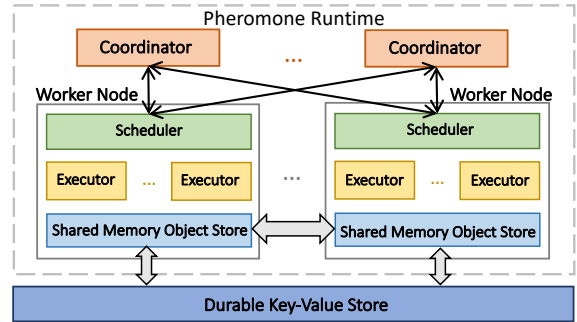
Pheromone Runtime

Coordinator ... Coordinator

Worker Node

Scheduler

Executor ... Executor

Shared Memory Object Store

...

Worker Node

Scheduler

Executor ... Executor

Shared Memory Object Store

Durable Key-Value Store